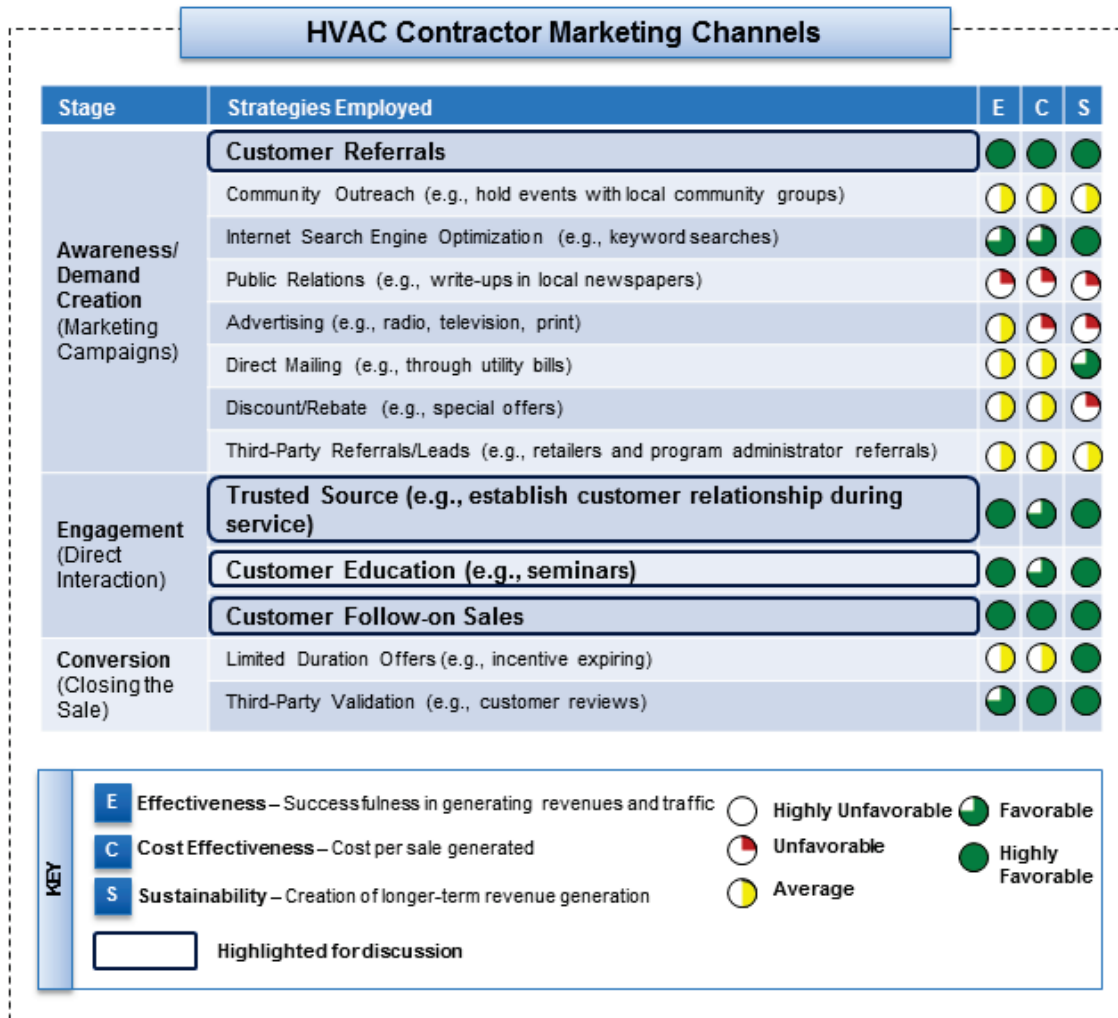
HVAC Contractor Marketing Channels

| Stage | Strategies Employed | E | C | S |
|---|---|---|---|---|
| Awareness/ Demand Creation (Marketing Campaigns) | Customer Referrals | | | |
| | Community Outreach (e.g., hold events with local community groups) | | | |
| | Internet Search Engine Optimization (e.g., keyword searches) | | | |
| | Public Relations (e.g., write-ups in local newspapers) | | | |
| | Advertising (e.g., radio, television, print) | | | |
| | Direct Mailing (e.g., through utility bills) | | | |
| | Discount/Rebate (e.g., special offers) | | | |
| | Third-Party Referrals/Leads (e.g., retailers and program administrator referrals) | | | |
| Engagement (Direct Interaction) | Trusted Source (e.g., establish customer relationship during service) | | | |
| | Customer Education (e.g., seminars) | | | |
| | Customer Follow-on Sales | | | |
| Conversion (Closing the Sale) | Limited Duration Offers (e.g., incentive expiring) | | | |
| | Third-Party Validation (e.g., customer reviews) | | | |

KEY

E Effectiveness – Successfulness in generating revenues and traffic
C Cost Effectiveness – Cost per sale generated
S Sustainability – Creation of longer-term revenue generation
Highlighted for discussion

Highly Unfavorable
Unfavorable
Average
Favorable
Highly Favorable